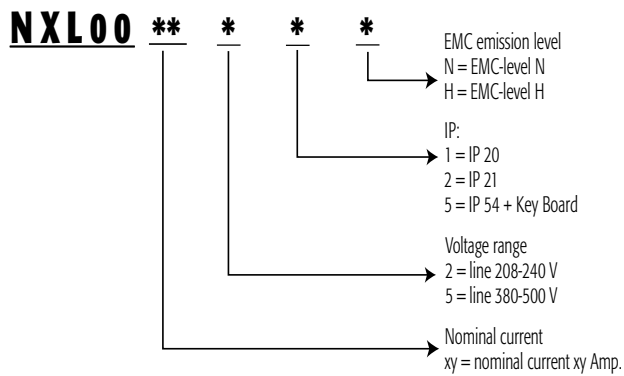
NXL00 ** * * *

EMC emission level
N = EMC-level N
H = EMC-level H

IP:
1 = IP 20
2 = IP 21
5 = IP 54 + Key Board

Voltage range
2 = line 208-240 V
5 = line 380-500 V

Nominal current
xy = nominal current xy Amp.